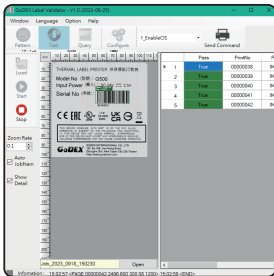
GoDEXLabel Validator - V1.0 (2023-06-25)

Window Language Option Help

Patterns Test Query Configure

1_EnableOS

Send Command

Load

Start

Stop

Zoom Rate

0.1

Auto JobNam

Show Detail

THERMAL LABEL PRINTER

Model No: G500

Input Power: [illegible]

Serial No: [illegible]

GoDEX

GODEX INTERNATIONAL CO., LTD.

| | | Pass | PrintNo | |
|---|---|---|---|---|
| | 1 | True | 00000036 | 8 |
| | 2 | True | 00000039 | 8 |
| | 3 | True | 00000040 | 8 |
| | 4 | True | 00000041 | 8 |
| | 5 | True | 00000042 | 8 |

Job_2023_0918_150230

Open

Information: 15:02:57 <PAGE 00000042 2496 600 300 00 1200> 15:02:58 <END>